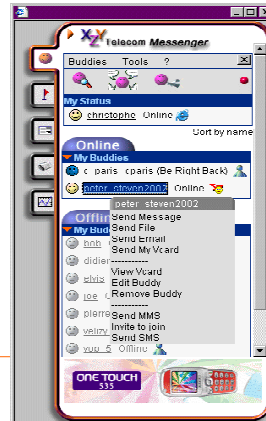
XYZ Telecom Messenger

Buddies Tools ?

My Status
christophe Online

Sort by name

Online
My Buddies
c_paris c_paris (Be Right Back)
peter_steven2002 Online

Offline
My Buddies
bob
didier
elvis
joe
pierre
yelizy
yoo_5 Offline

peter_steven2002
Send Message
Send File
Send Email
Send My Vcard
-----------
View Vcard
Edit Buddy
Remove Buddy
-----------
Send MMS
Invite to join
Send SMS

ONE TOUCH 535